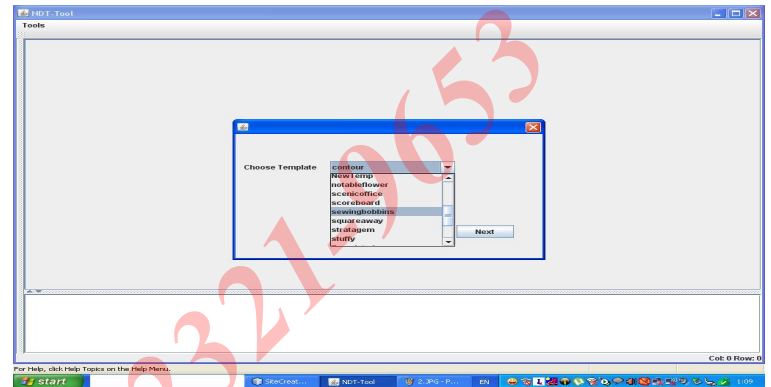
NDT-Tool
Tools

Choose Template
contour
NewTemp
notableflower
scenicoffice
scoreboard
sewingbobbins
squareaway
stratagem
stuffy
Next

Col: 0 Row: 0
For Help, click Help Topics on the Help Menu.
start
SiteCreat...
NDT-Tool
2.JPG - P...
EN
1:09

321053